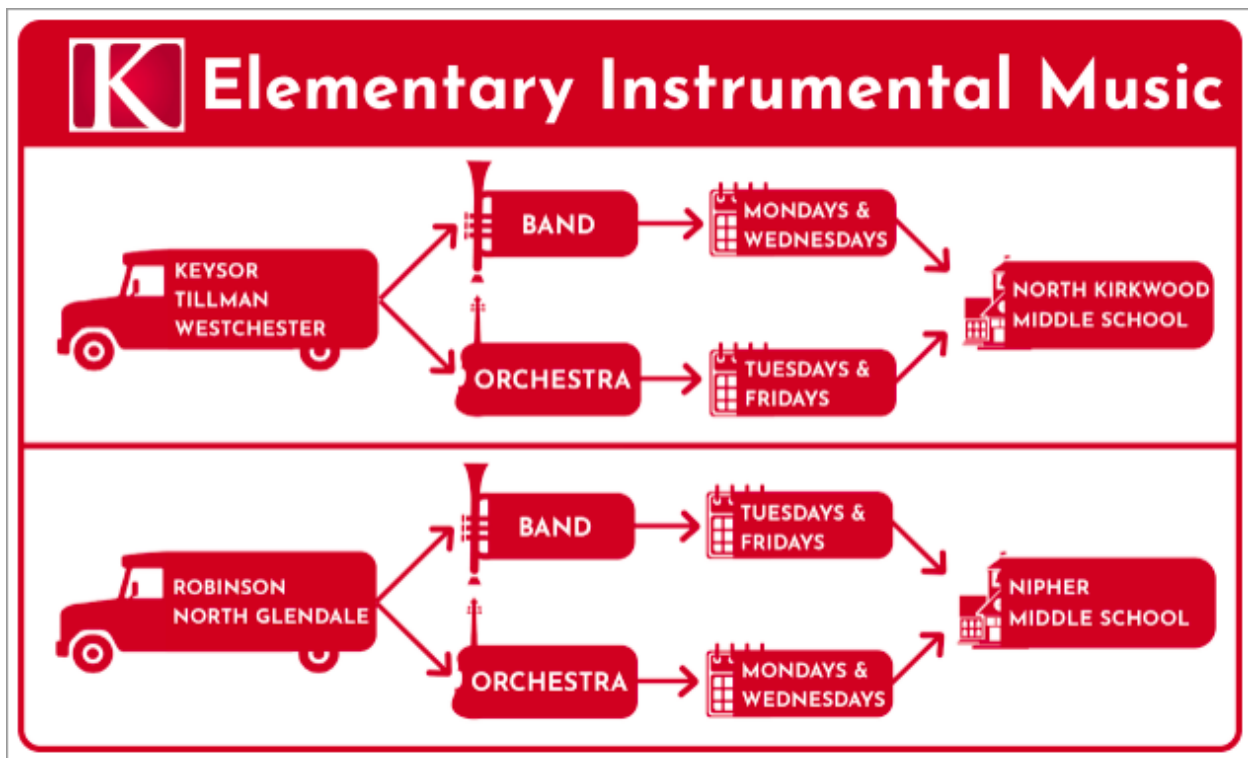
K Elementary Instrumental Music

KEYSOR
TILLMAN
WESTCHESTER

BAND

MONDAYS & WEDNESDAYS

ORCHESTRA

TUESDAYS & FRIDAYS

NORTH KIRKWOOD MIDDLE SCHOOL

ROBINSON
NORTH GLENDALE

BAND

TUESDAYS & FRIDAYS

ORCHESTRA

MONDAYS & WEDNESDAYS

NIPHER MIDDLE SCHOOL